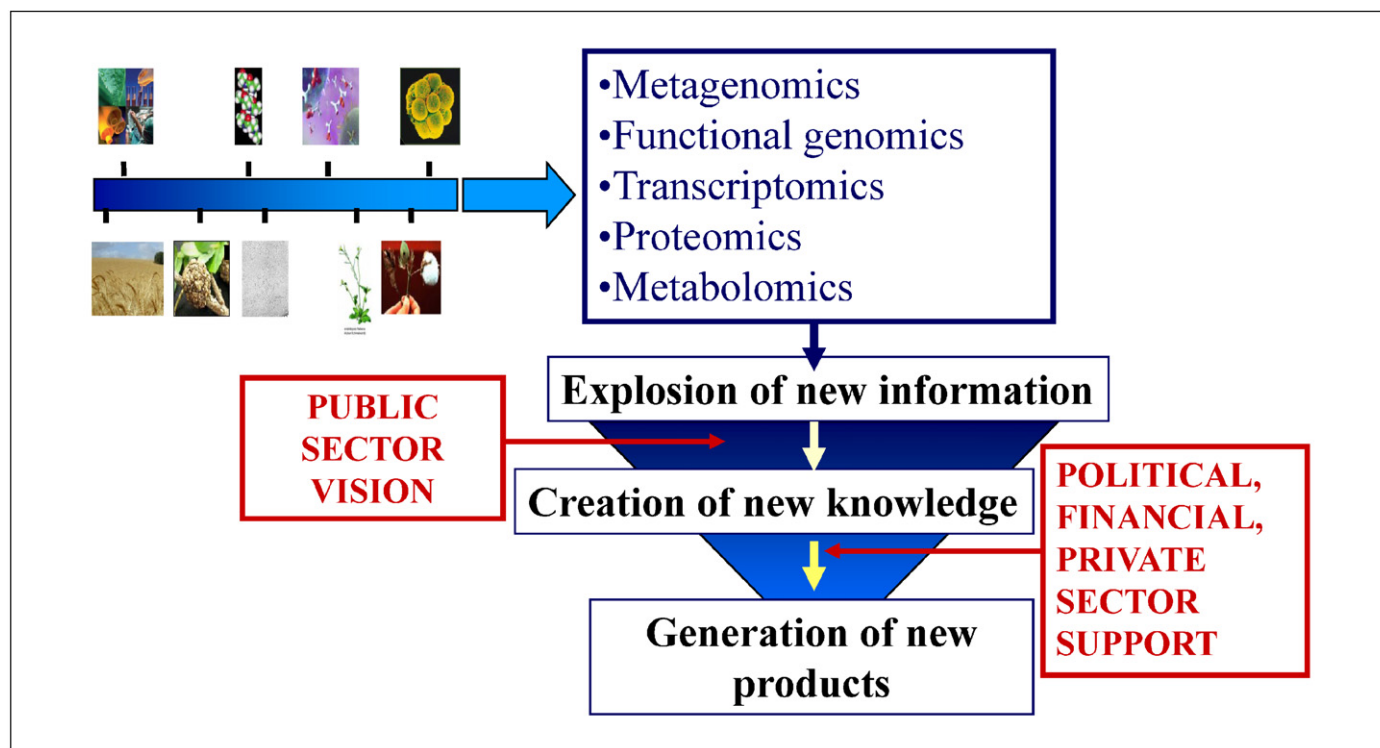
•Metagenomics
•Functional genomics
•Transcriptomics
•Proteomics
•Metabolomics

Explosion of new information

PUBLIC SECTOR VISION

Creation of new knowledge

POLITICAL, FINANCIAL, PRIVATE SECTOR SUPPORT

Generation of new products